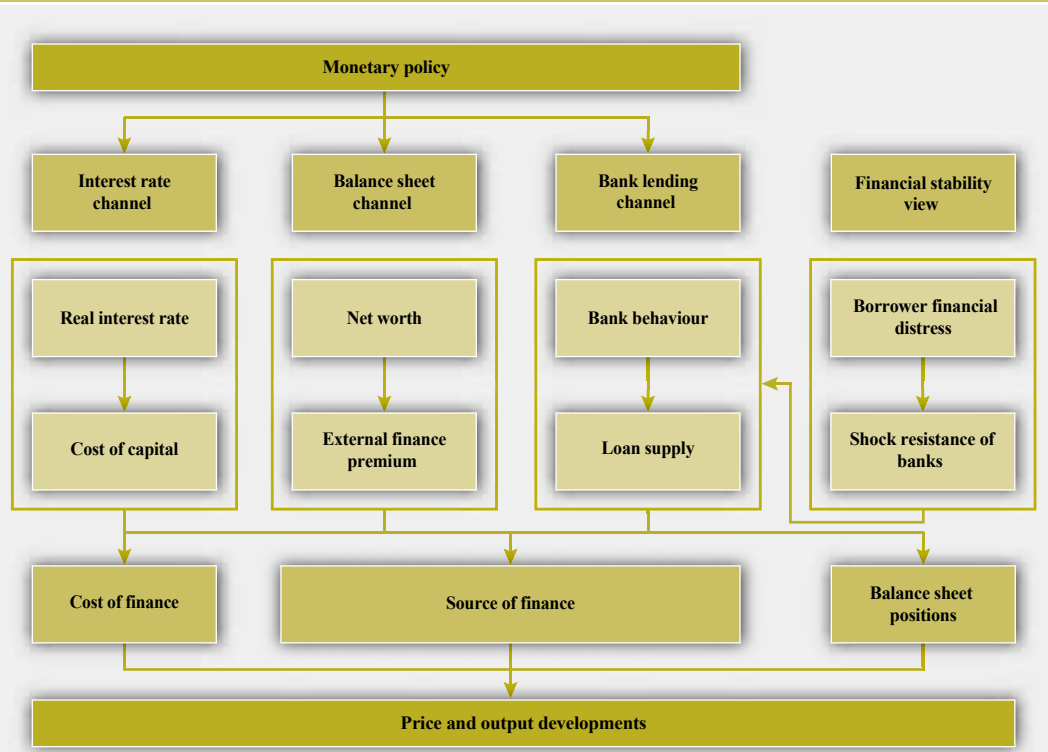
Monetary policy

Interest rate channel

Balance sheet channel

Bank lending channel

Financial stability view

Real interest rate

Cost of capital

Net worth

External finance premium

Bank behaviour

Loan supply

Borrower financial distress

Shock resistance of banks

Cost of finance

Source of finance

Balance sheet positions

Price and output developments